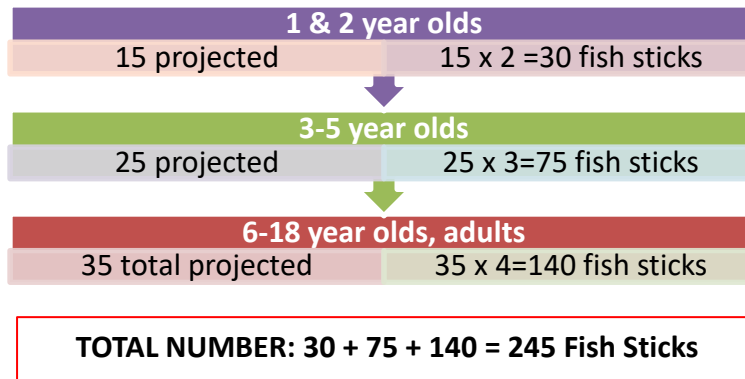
1 & 2 year olds

15 projected

15 x 2 =30 fish sticks

3-5 year olds

25 projected

25 x 3=75 fish sticks

6-18 year olds, adults

35 total projected

35 x 4=140 fish sticks

TOTAL NUMBER: 30 + 75 + 140 = 245 Fish Sticks